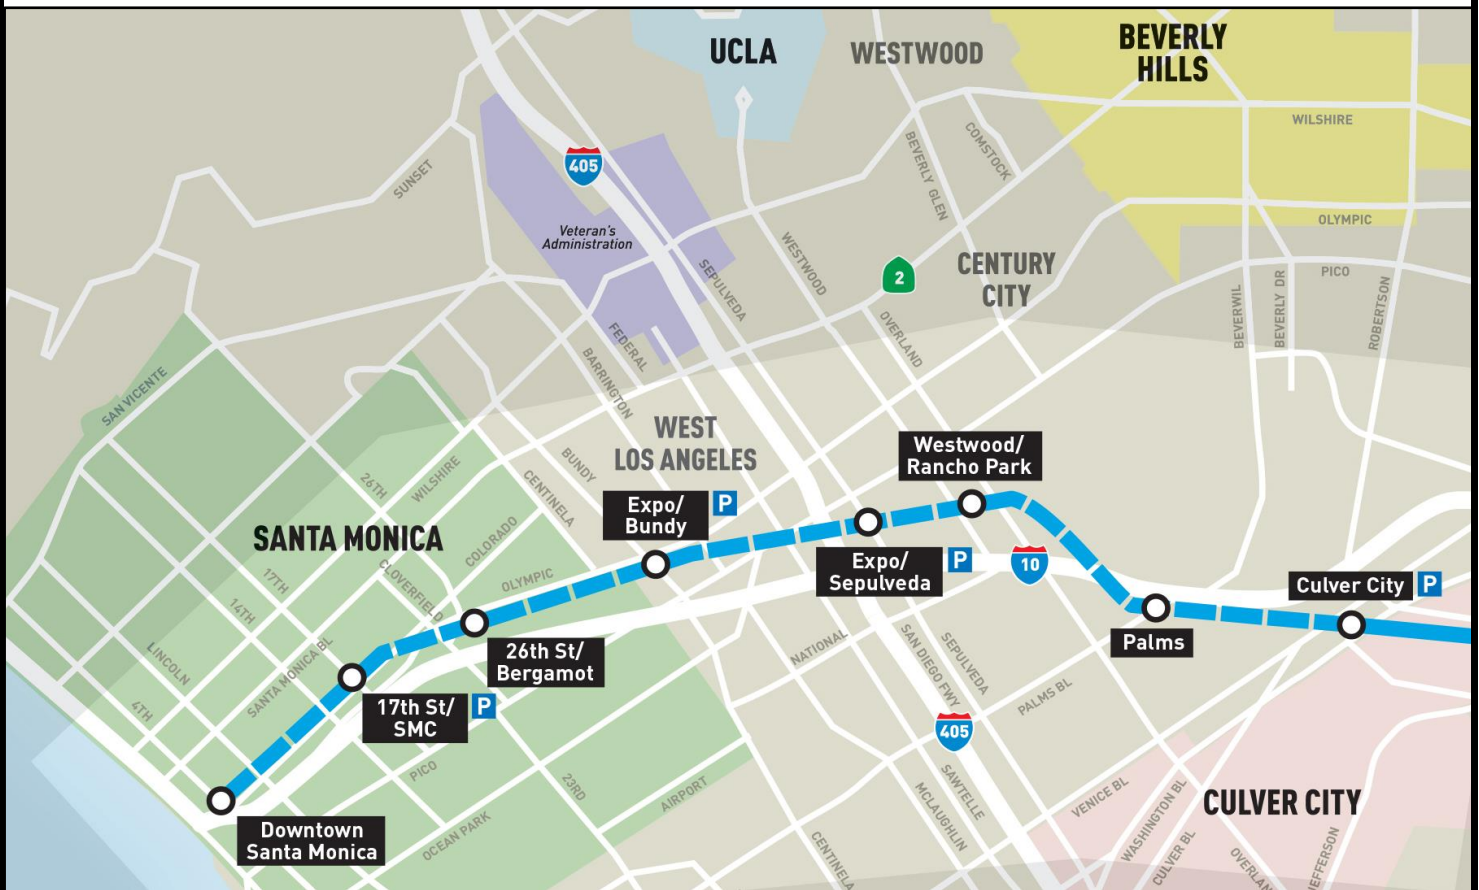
UCLA
WESTWOOD
BEVERLY HILLS
WILSHIRE
405
SUNSET
Veteran's Administration
COMSTOCK
BEVERLY GLEN
OLYMPIC
WESTWOOD
SEPULVEDA
2
CENTURY CITY
PICO
BEVERWIL
BEVERLY DR
ROBERTSON
FEDERAL
OVERLAND
BARRINGTON
SAN VICENTE
WEST LOS ANGELES
BUNDY
26TH
WILSHIRE
CENTINELA
Westwood/ Rancho Park
SANTA MONICA
COLORADO
Expo/ Bundy
P
CLOVERFIELD
OLYMPIC
Expo/ Sepulveda
P
10
17TH
14TH
Culver City
P
26th St/ Bergamot
Palms
NATIONAL
SAN DIEGO FWY
SEPULVEDA
LINCOLN
SANTA MONICA BL
PALMS BL
4TH
17th St/ SMC
P
405
PICO
23RD
VENICE BL
WASHINGTON BL
AIRPORT
SAWTELLE
CULVER CITY
OCEAN PARK
MCLAUGHLIN
CULVER BL
JEFFERSON
Downtown Santa Monica
CENTINELA
OVERLAND